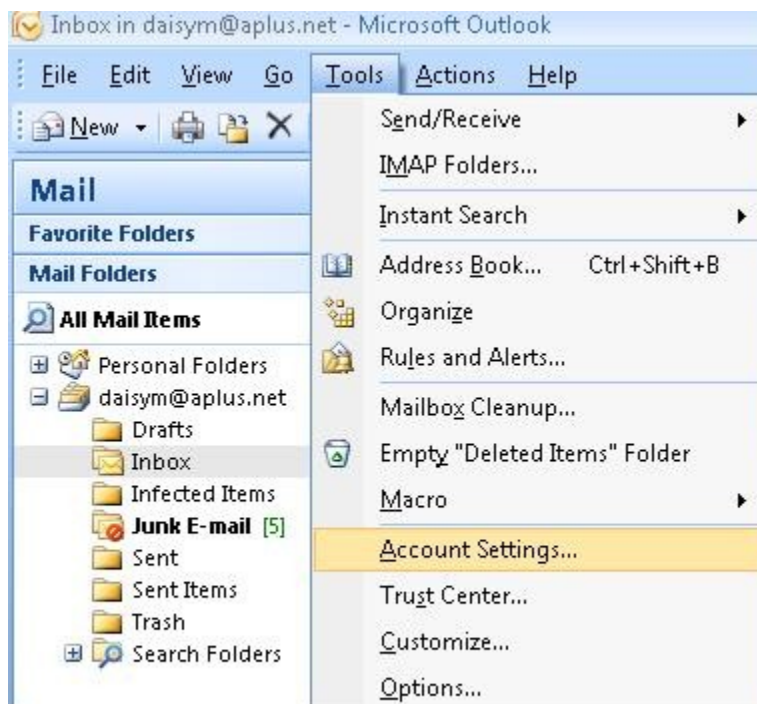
Inbox in daisym@aplus.net - Microsoft Outlook

File Edit View Go Tools Actions Help

New

Mail

Favorite Folders

Mail Folders

All Mail Items

Personal Folders
daisym@aplus.net
Drafts
Inbox
Infected Items
Junk E-mail [5]
Sent
Sent Items
Trash
Search Folders

Send/Receive
IMAP Folders...
Instant Search
Address Book... Ctrl+Shift+B
Organize
Rules and Alerts...
Mailbox Cleanup...
Empty "Deleted Items" Folder
Macro
Account Settings...
Trust Center...
Customize...
Options...